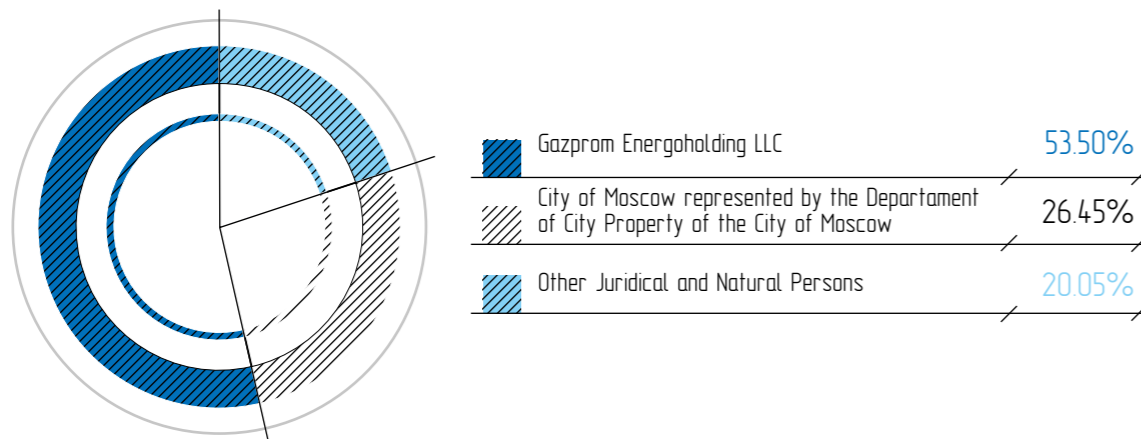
| | |
|---|---|
| Gazprom Energoholding LLC | 53.50% |
| City of Moscow represented by the Departament of City Property of the City of Moscow | 26.45% |
| Other Juridical and Natural Persons | 20.05% |